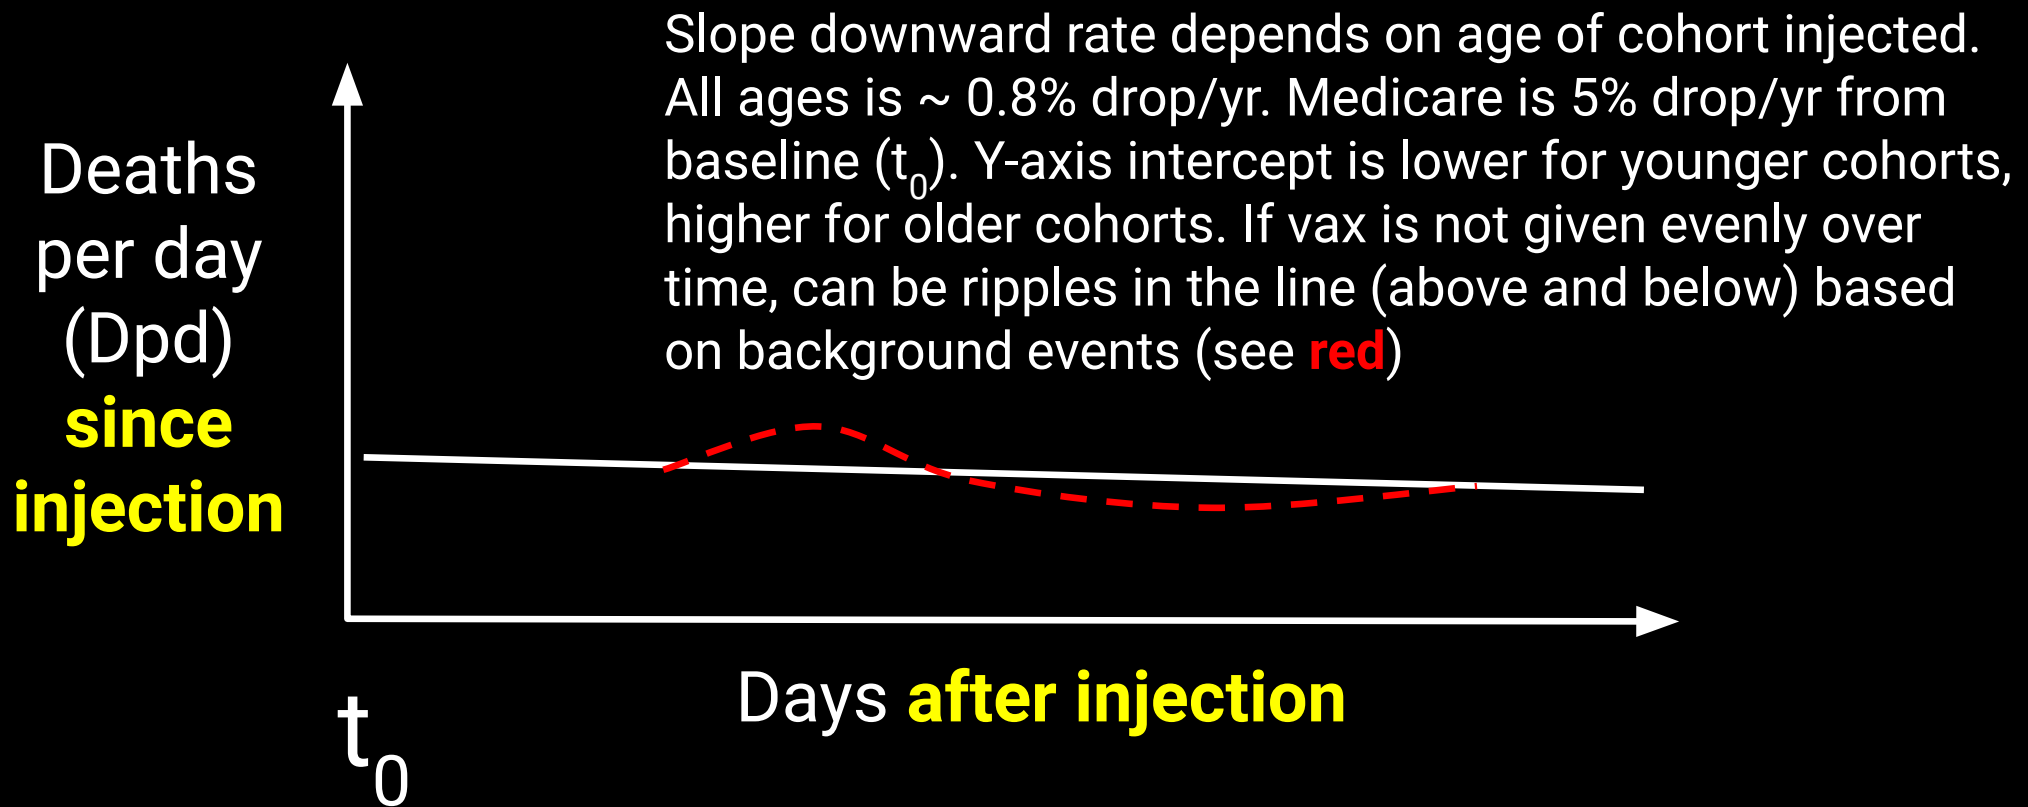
Slope downward rate depends on age of cohort injected. All ages is ~ 0.8% drop/yr. Medicare is 5% drop/yr from baseline ($t_0$). Y-axis intercept is lower for younger cohorts, higher for older cohorts. If vax is not given evenly over time, can be ripples in the line (above and below) based on background events (see red)

Deaths per day (Dpd) since injection

Days after injection

$t_0$